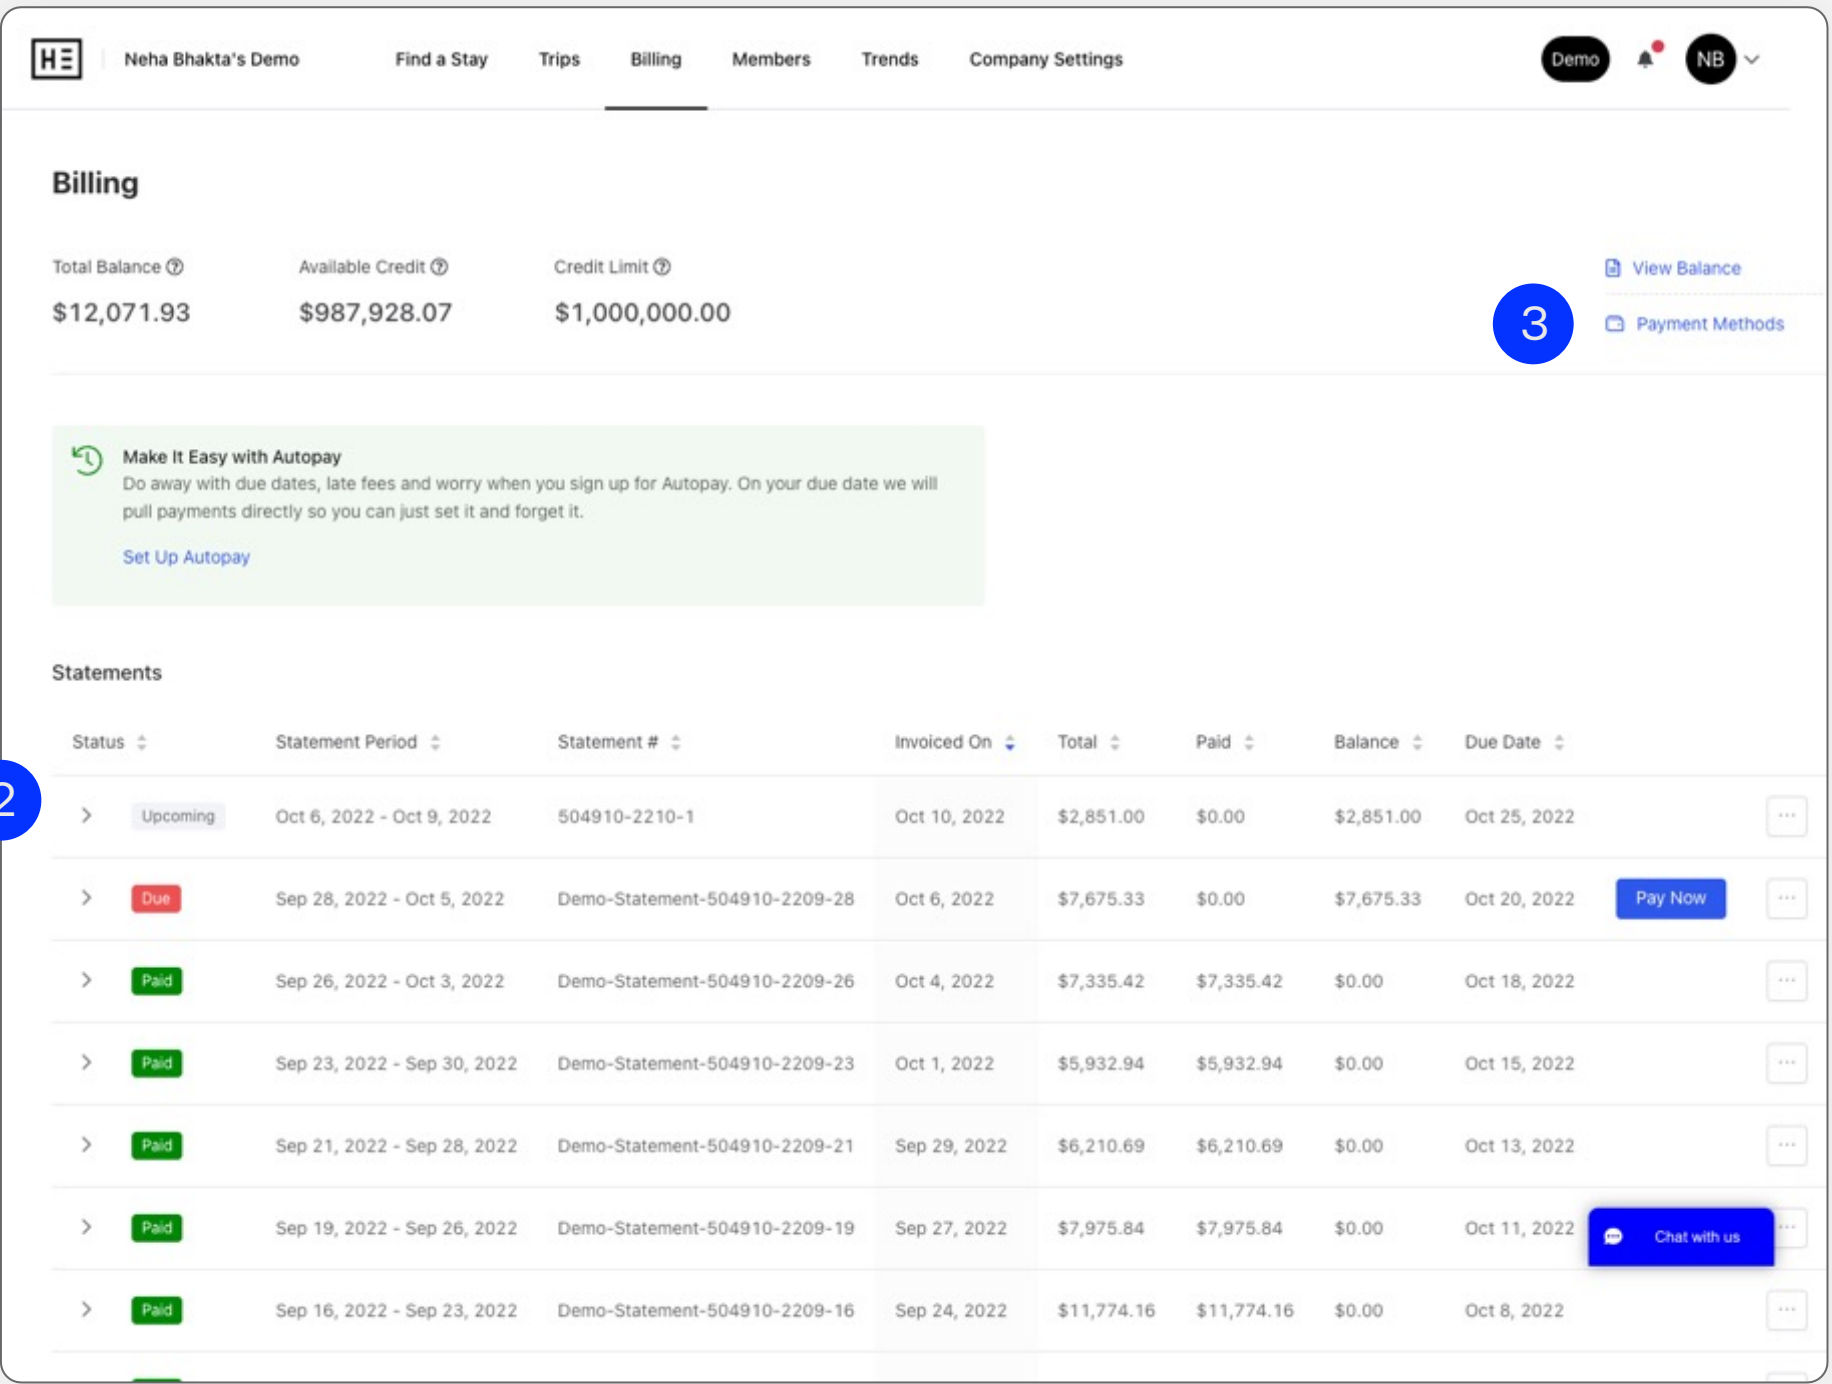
HE Neha Bhakta's Demo Find a Stay Trips Billing Members Trends Company Settings Demo NB

Billing

Total Balance ⓘ
$12,071.93

Available Credit ⓘ
$987,928.07

Credit Limit ⓘ
$1,000,000.00

View Balance

3

Payment Methods

Make It Easy with Autopay
Do away with due dates, late fees and worry when you sign up for Autopay. On your due date we will pull payments directly so you can just set it and forget it.

Set Up Autopay

Statements

| | Status | Statement Period | Statement # | Invoiced On | Total | Paid | Balance | Due Date | | |
|---|---|---|---|---|---|---|---|---|---|---|
| > | Upcoming | Oct 6, 2022 - Oct 9, 2022 | 504910-2210-1 | Oct 10, 2022 | $2,851.00 | $0.00 | $2,851.00 | Oct 25, 2022 | | ··· |
| > | Due | Sep 28, 2022 - Oct 5, 2022 | Demo-Statement-504910-2209-28 | Oct 6, 2022 | $7,675.33 | $0.00 | $7,675.33 | Oct 20, 2022 | Pay Now | ··· |
| > | Paid | Sep 26, 2022 - Oct 3, 2022 | Demo-Statement-504910-2209-26 | Oct 4, 2022 | $7,335.42 | $7,335.42 | $0.00 | Oct 18, 2022 | | ··· |
| > | Paid | Sep 23, 2022 - Sep 30, 2022 | Demo-Statement-504910-2209-23 | Oct 1, 2022 | $5,932.94 | $5,932.94 | $0.00 | Oct 15, 2022 | | ··· |
| > | Paid | Sep 21, 2022 - Sep 28, 2022 | Demo-Statement-504910-2209-21 | Sep 29, 2022 | $6,210.69 | $6,210.69 | $0.00 | Oct 13, 2022 | | ··· |
| > | Paid | Sep 19, 2022 - Sep 26, 2022 | Demo-Statement-504910-2209-19 | Sep 27, 2022 | $7,975.84 | $7,975.84 | $0.00 | Oct 11, 2022 | Chat with us | ··· |
| > | Paid | Sep 16, 2022 - Sep 23, 2022 | Demo-Statement-504910-2209-16 | Sep 24, 2022 | $11,774.16 | $11,774.16 | $0.00 | Oct 8, 2022 | | ··· |

2